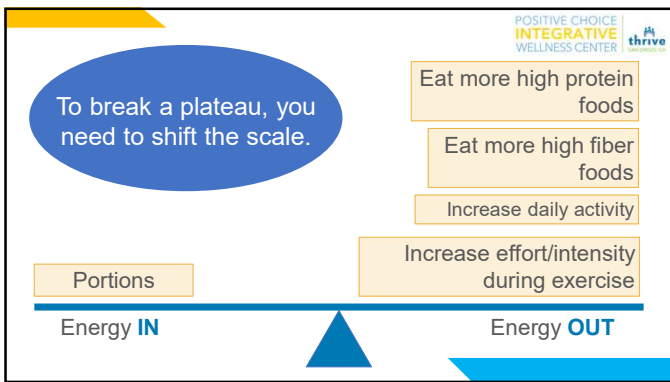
POSITIVE CHOICE INTEGRATIVE WELLNESS CENTER

thrive SAN DIEGO CA

To break a plateau, you need to shift the scale.

Eat more high protein foods

Eat more high fiber foods

Increase daily activity

Increase effort/intensity during exercise

Portions

Energy IN

Energy OUT